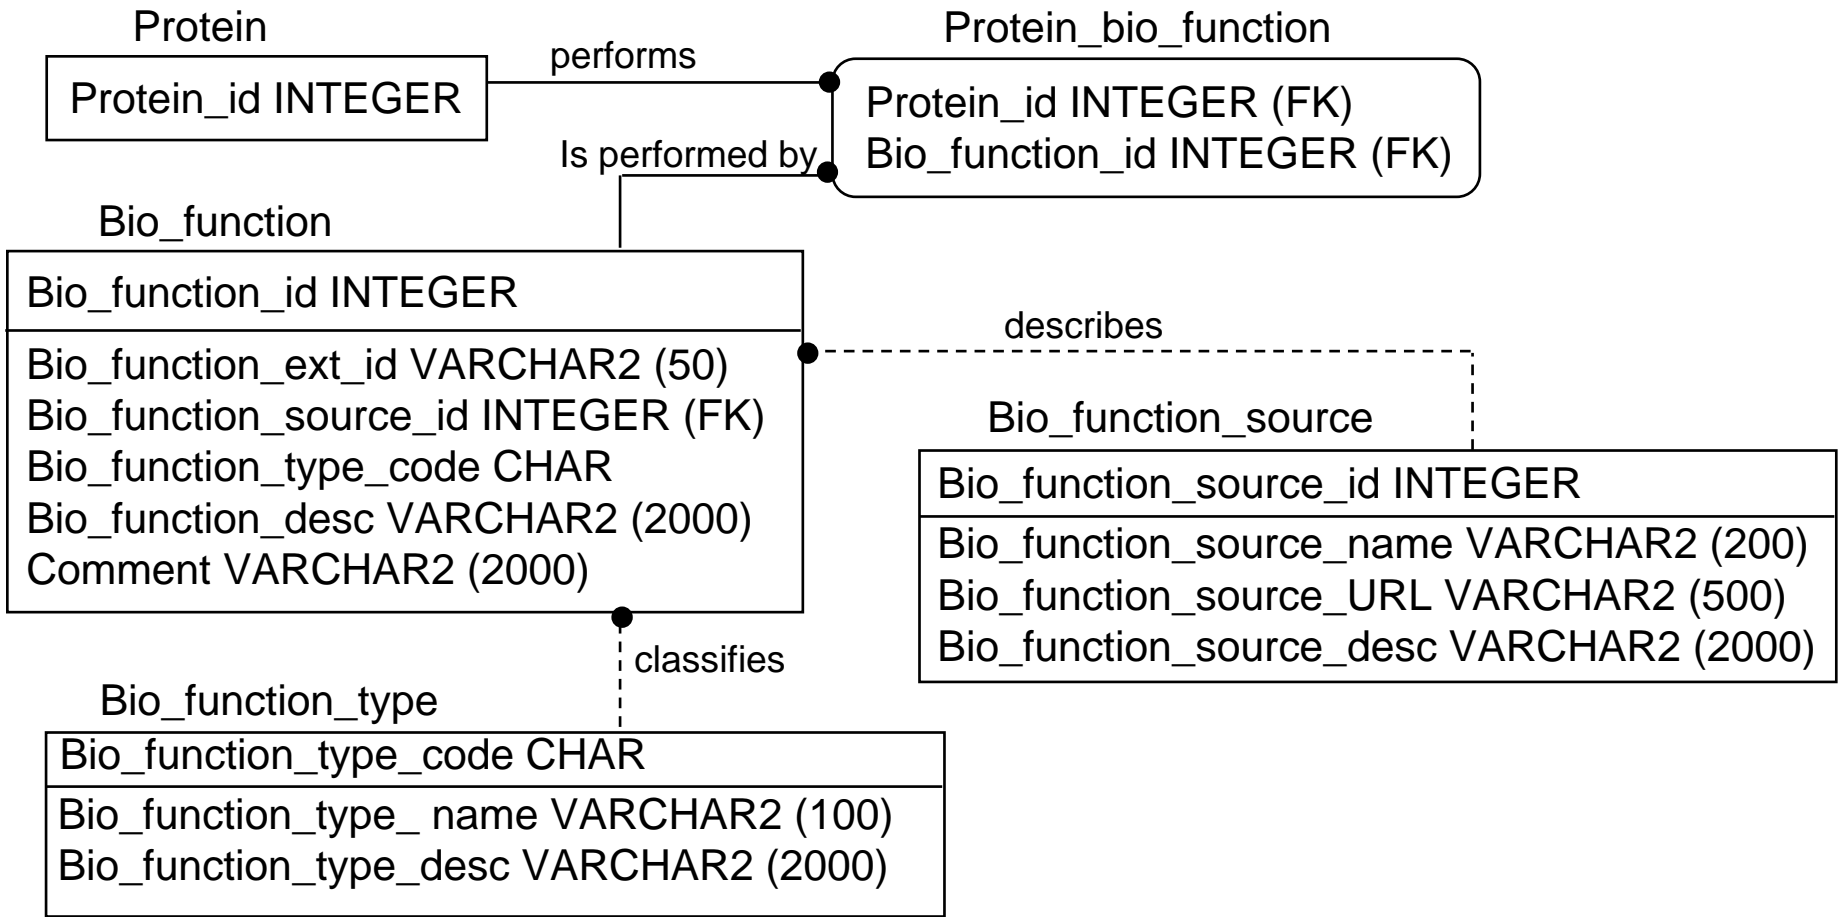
Protein

Protein_id INTEGER

performs

Protein_bio_function

Protein_id INTEGER (FK)
Bio_function_id INTEGER (FK)

Is performed by

Bio_function

Bio_function_id INTEGER

Bio_function_ext_id VARCHAR2 (50)
Bio_function_source_id INTEGER (FK)
Bio_function_type_code CHAR
Bio_function_desc VARCHAR2 (2000)
Comment VARCHAR2 (2000)

describes

Bio_function_source

Bio_function_source_id INTEGER

Bio_function_source_name VARCHAR2 (200)
Bio_function_source_URL VARCHAR2 (500)
Bio_function_source_desc VARCHAR2 (2000)

classifies

Bio_function_type

Bio_function_type_code CHAR

Bio_function_type_ name VARCHAR2 (100)
Bio_function_type_desc VARCHAR2 (2000)